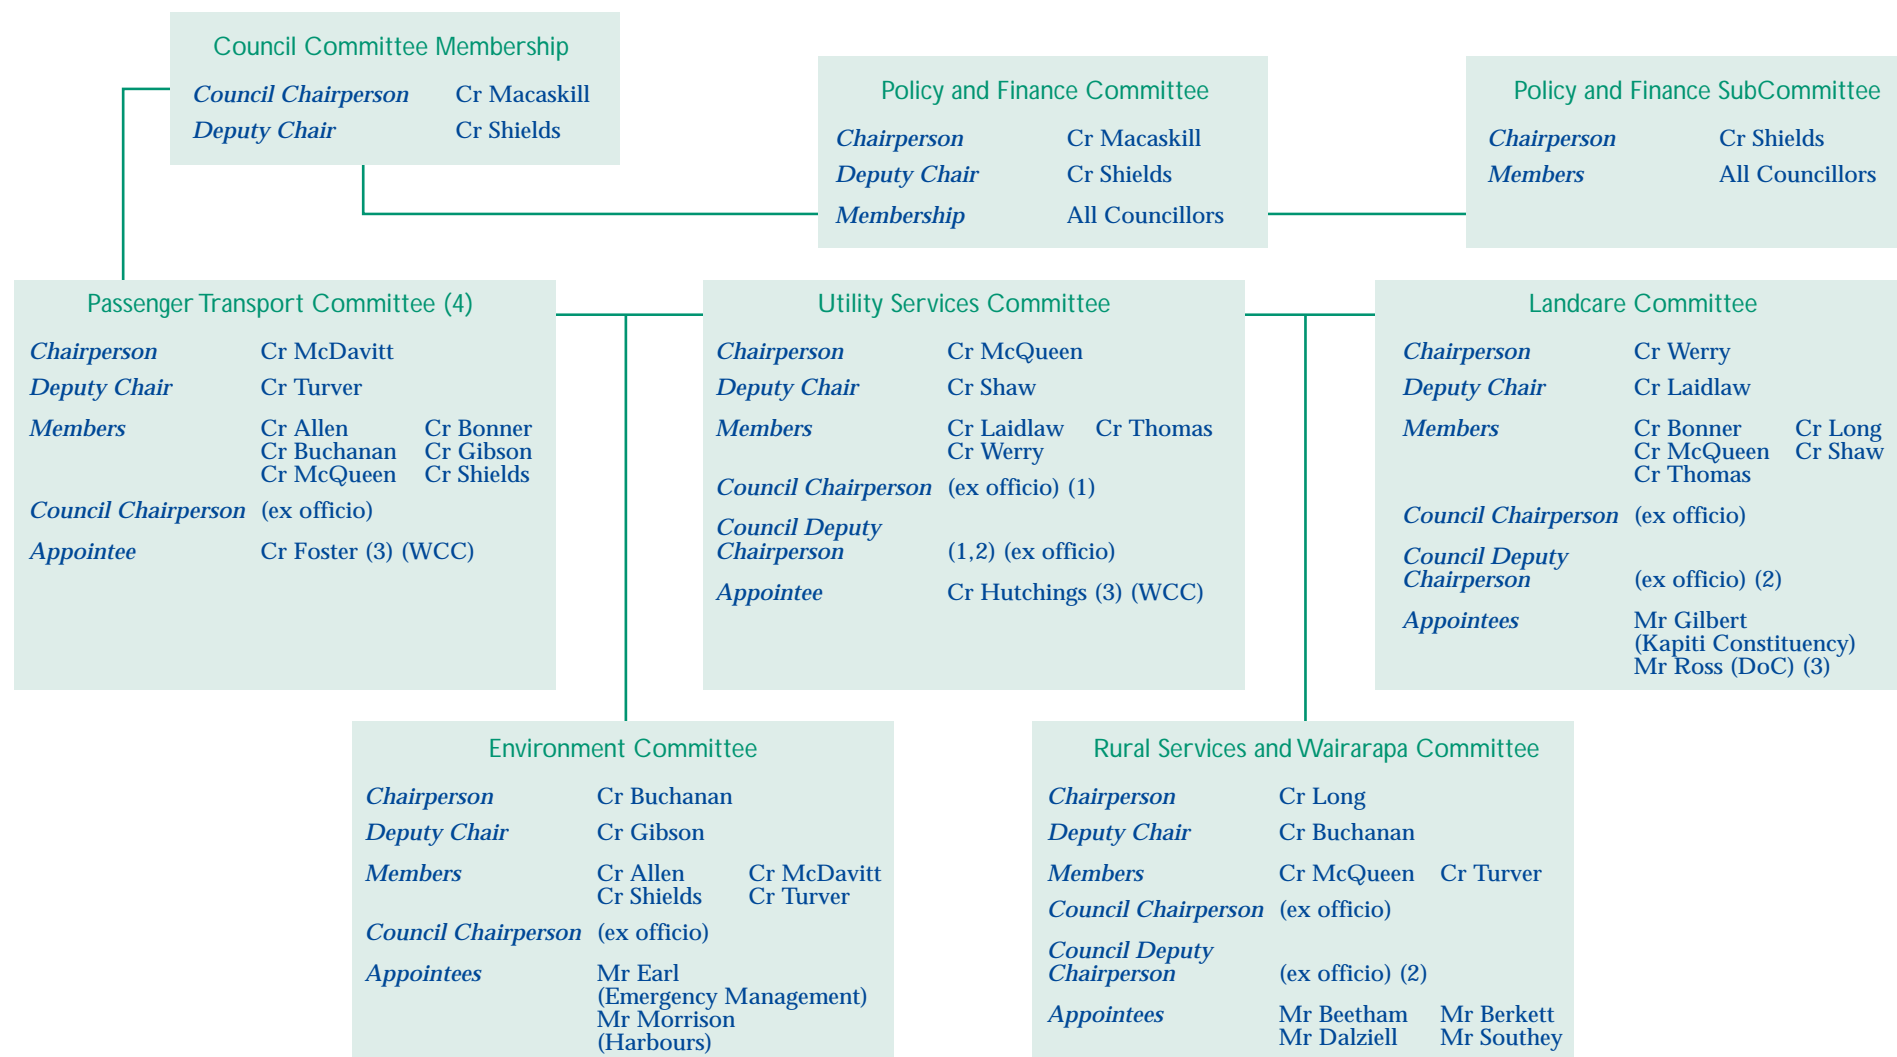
Council Committee Membership

Council Chairperson Cr Macaskill
Deputy Chair Cr Shields

Policy and Finance Committee

Chairperson Cr Macaskill
Deputy Chair Cr Shields
Membership All Councillors

Policy and Finance SubCommittee

Chairperson Cr Shields
Members All Councillors

Passenger Transport Committee (4)

Chairperson Cr McDavitt
Deputy Chair Cr Turver
Members Cr Allen Cr Bonner
Cr Buchanan Cr Gibson
Cr McQueen Cr Shields
Council Chairperson (ex officio)
Appointee Cr Foster (3) (WCC)

Utility Services Committee

Chairperson Cr McQueen
Deputy Chair Cr Shaw
Members Cr Laidlaw Cr Thomas
Cr Werry
Council Chairperson (ex officio) (1)
Council Deputy Chairperson (1,2) (ex officio)
Appointee Cr Hutchings (3) (WCC)

Landcare Committee

Chairperson Cr Werry
Deputy Chair Cr Laidlaw
Members Cr Bonner Cr Long
Cr McQueen Cr Shaw
Cr Thomas
Council Chairperson (ex officio)
Council Deputy Chairperson (ex officio) (2)
Appointees Mr Gilbert (Kapiti Constituency)
Mr Ross (DoC) (3)

Environment Committee

Chairperson Cr Buchanan
Deputy Chair Cr Gibson
Members Cr Allen Cr McDavitt
Cr Shields Cr Turver
Council Chairperson (ex officio)
Appointees Mr Earl (Emergency Management)
Mr Morrison (Harbours)

Rural Services and Wairarapa Committee

Chairperson Cr Long
Deputy Chair Cr Buchanan
Members Cr McQueen Cr Turver
Council Chairperson (ex officio)
Council Deputy Chairperson (ex officio) (2)
Appointees Mr Beetham Mr Berkett
Mr Dalziell Mr Southey